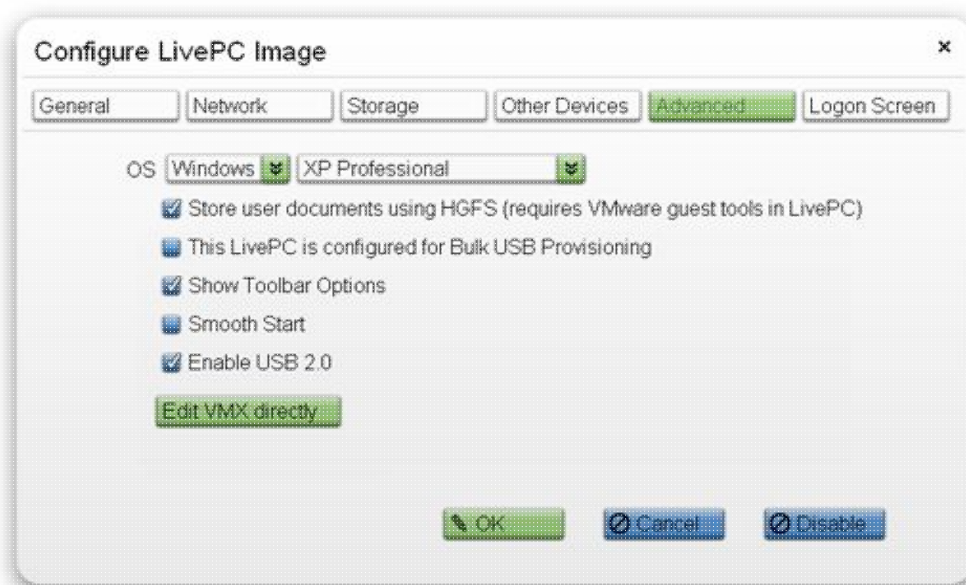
Configure LivePC Image

×

General | Network | Storage | Other Devices | Advanced | Logon Screen

OS Windows XP Professional

Store user documents using HGFS (requires VMware guest tools in LivePC)

This LivePC is configured for Bulk USB Provisioning

Show Toolbar Options

Smooth Start

Enable USB 2.0

Edit VMX directly

OK Cancel Disable